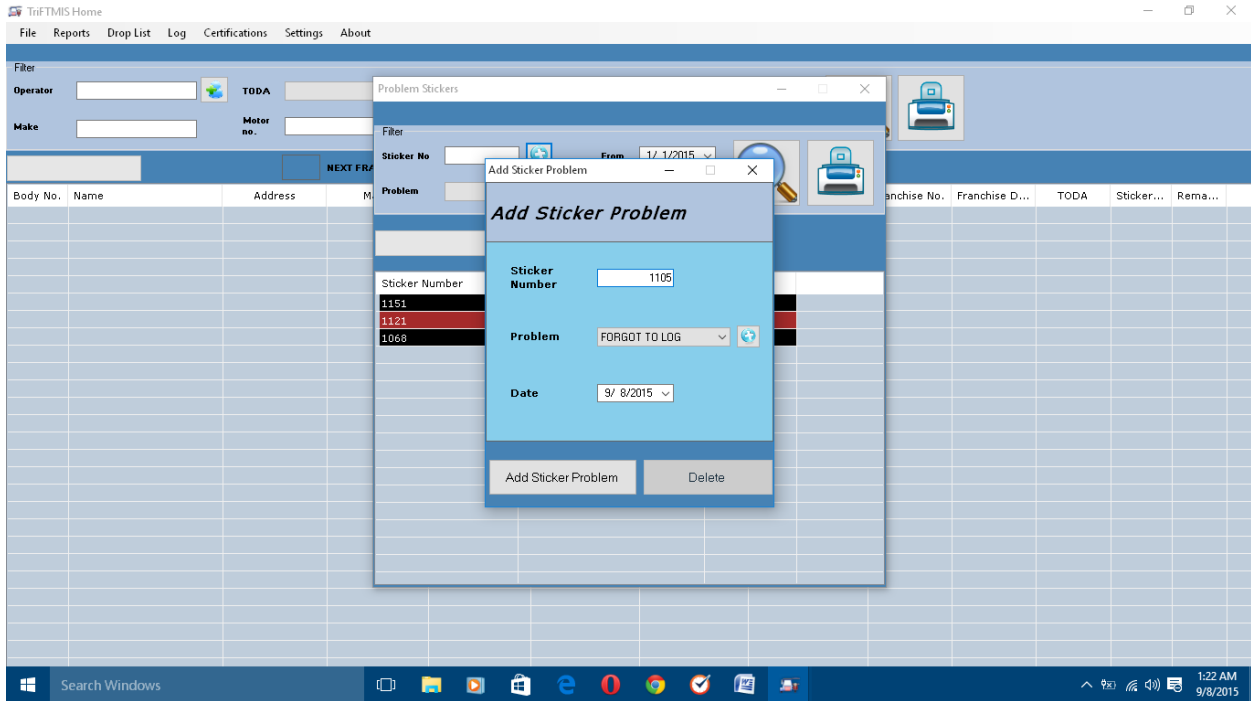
TriFTMIS Home

File Reports Drop List Log Certifications Settings About

Filter
Operator
TODA
Make
Motor no.

NEXT FRA

Body No. | Name | Address | M | anchise No. | Franchise D... | TODA | Sticker... | Rema...

Problem Stickers

Filter
Sticker No
From 1/ 1/2015
Problem

Sticker Number
1151
1121
1068

Add Sticker Problem

Add Sticker Problem

Sticker Number 1105

Problem FORGOT TO LOG

Date 9/ 8/2015

Add Sticker Problem
Delete

Search Windows

1:22 AM
9/8/2015